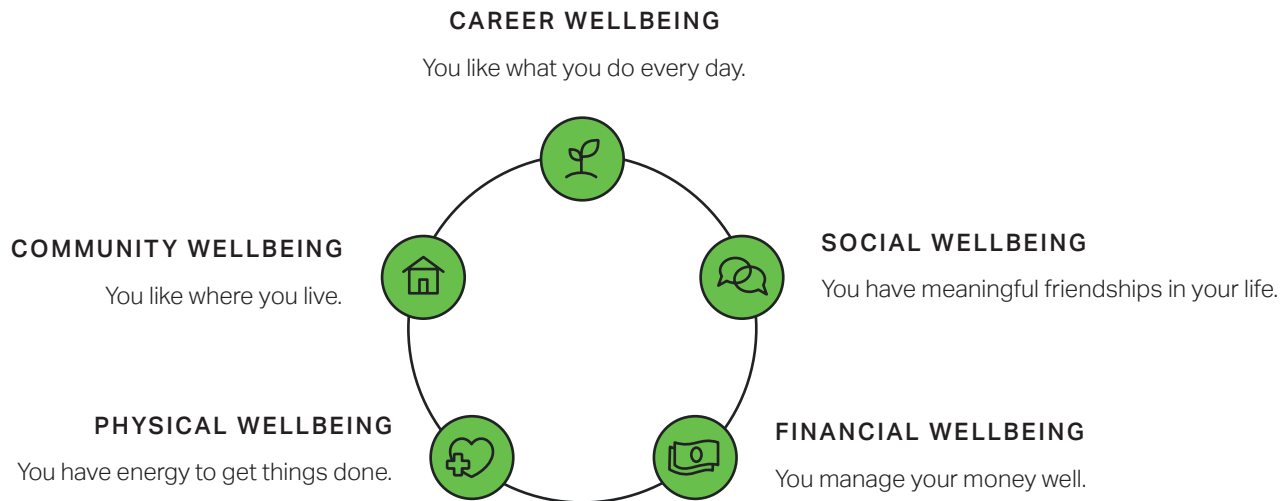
CAREER WELLBEING

You like what you do every day.

COMMUNITY WELLBEING

You like where you live.

SOCIAL WELLBEING

You have meaningful friendships in your life.

PHYSICAL WELLBEING

You have energy to get things done.

FINANCIAL WELLBEING

You manage your money well.